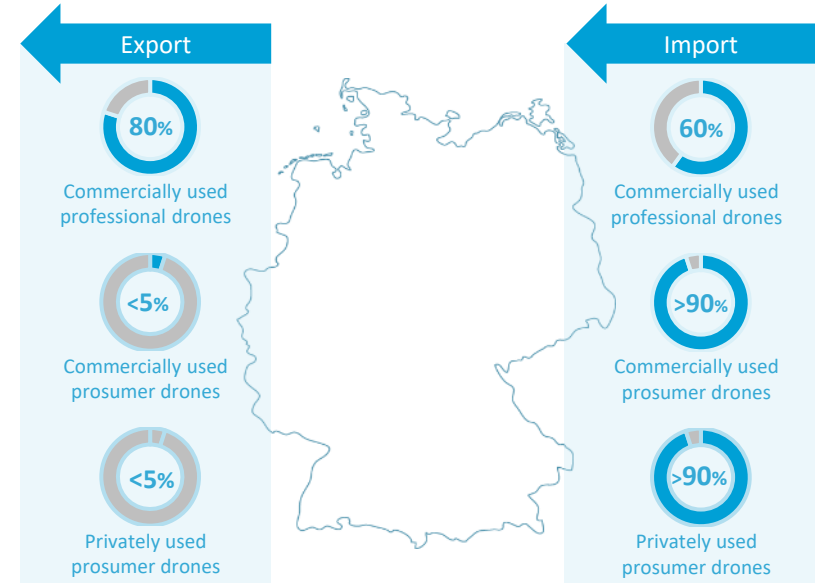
Export

80%

Commercially used professional drones

<5%

Commercially used prosumer drones

<5%

Privately used prosumer drones

Import

60%

Commercially used professional drones

>90%

Commercially used prosumer drones

>90%

Privately used prosumer drones